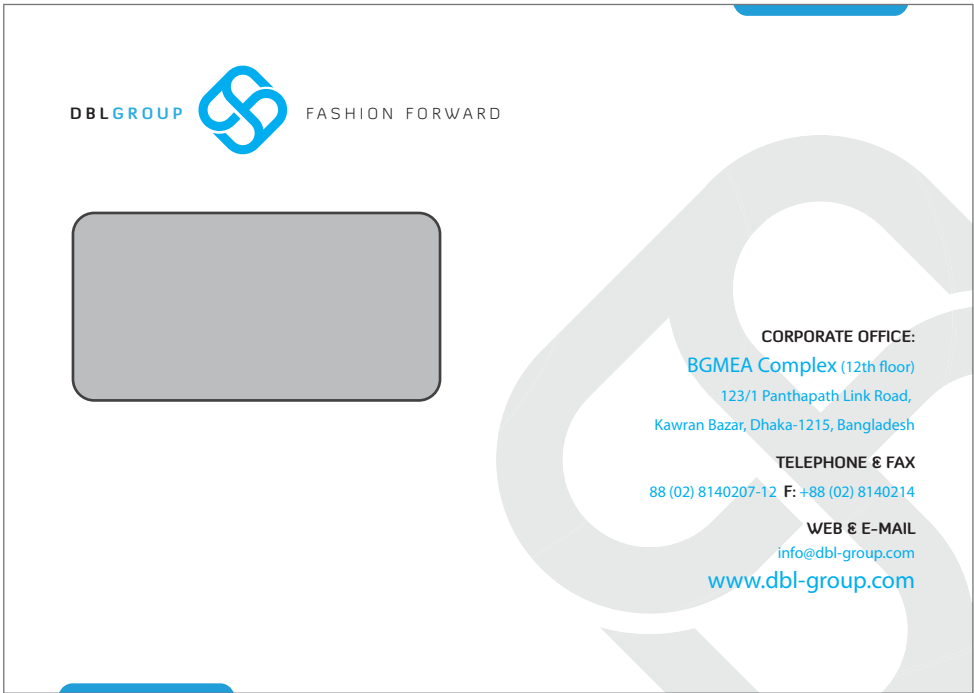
DBLGROUP

FASHION FORWARD

CORPORATE OFFICE:

BGMEA Complex (12th floor)

123/1 Panthapath Link Road,

Kawran Bazar, Dhaka-1215, Bangladesh

TELEPHONE & FAX

88 (02) 8140207-12 F: +88 (02) 8140214

WEB & E-MAIL

info@dbl-group.com

www.dbl-group.com